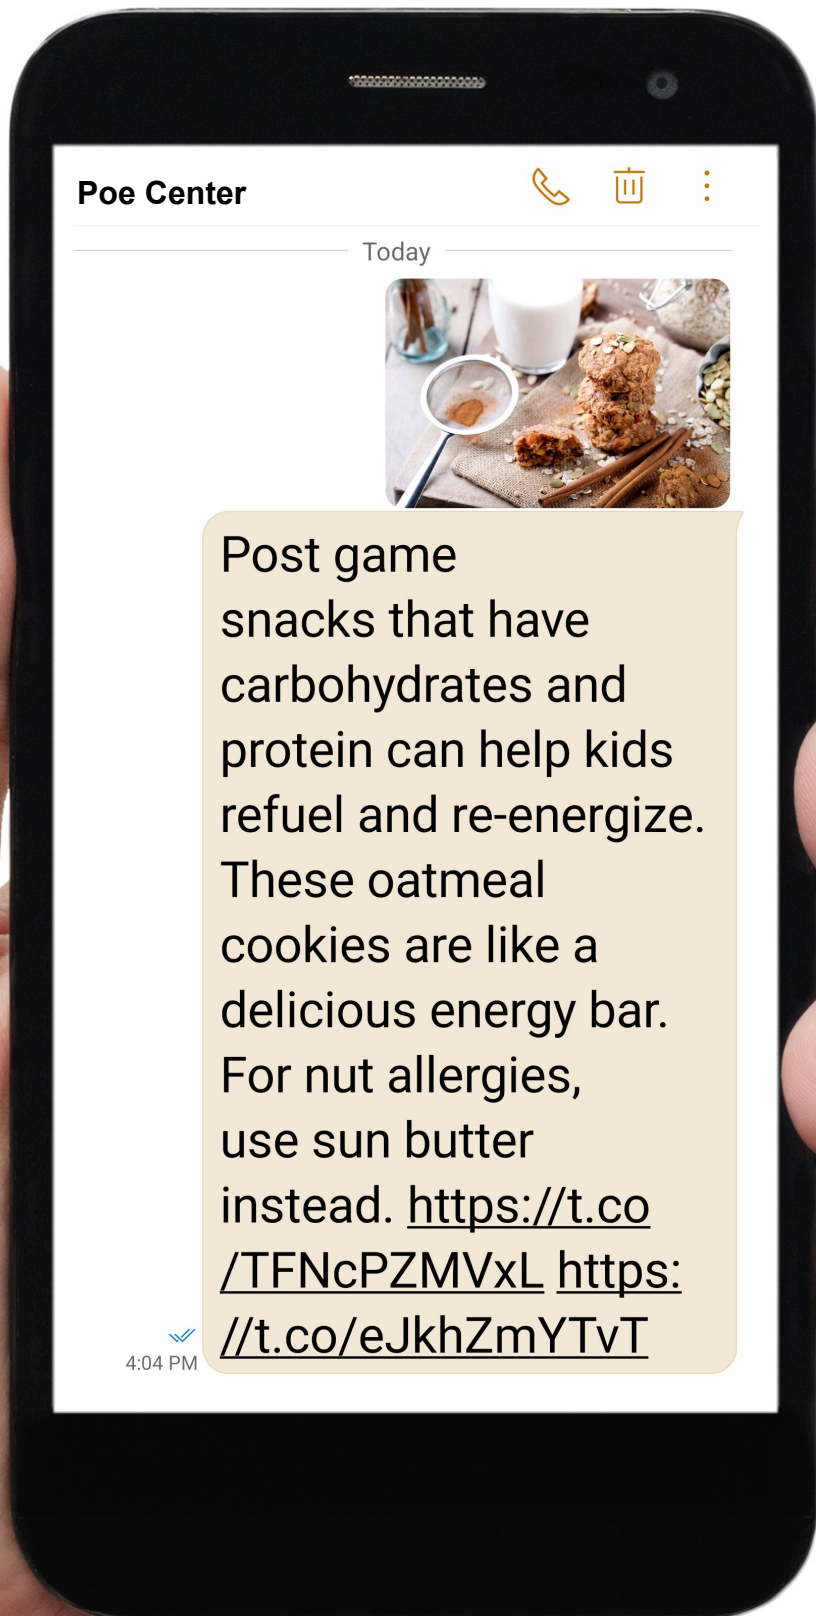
Poe Center

Today

Post game snacks that have carbohydrates and protein can help kids refuel and re-energize. These oatmeal cookies are like a delicious energy bar. For nut allergies, use sun butter instead. https://t.co/TFNcPZMVxL https://t.co/eJkhZmYTvT

4:04 PM